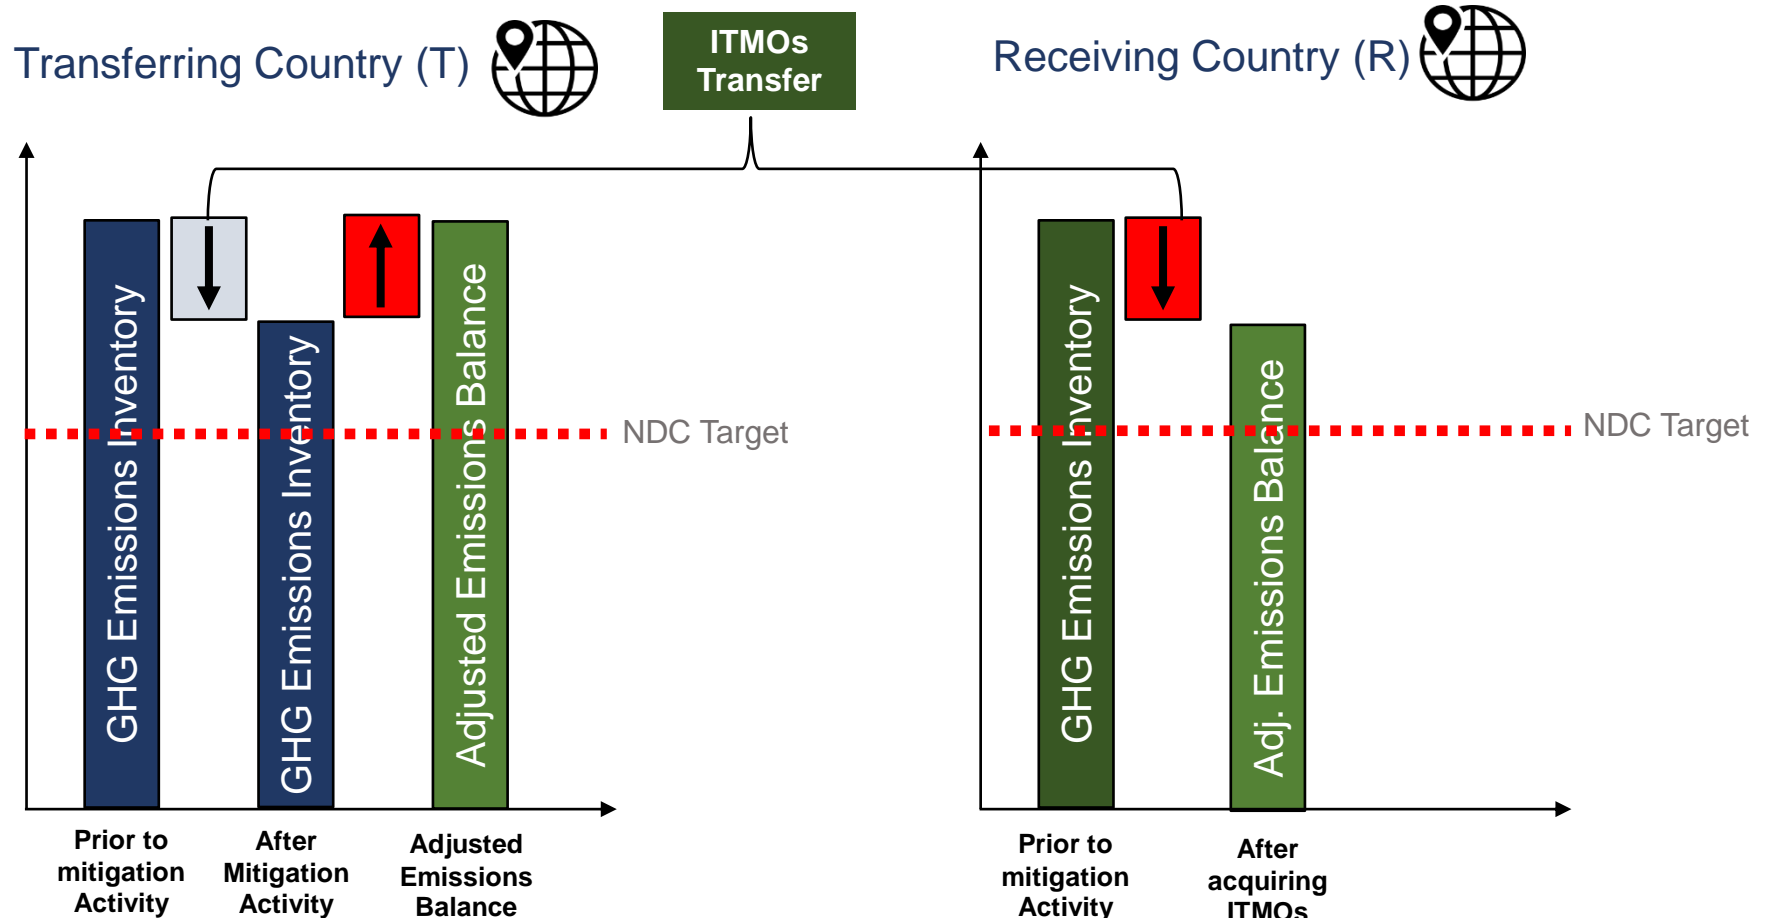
Transferring Country (T)

ITMOs Transfer

Receiving Country (R)

GHG Emissions Inventory

GHG Emissions Inventory

Adjusted Emissions Balance

NDC Target

GHG Emissions Inventory

Adj. Emissions Balance

NDC Target

Prior to mitigation Activity

After Mitigation Activity

Adjusted Emissions Balance

Prior to mitigation Activity

After acquiring ITMOs